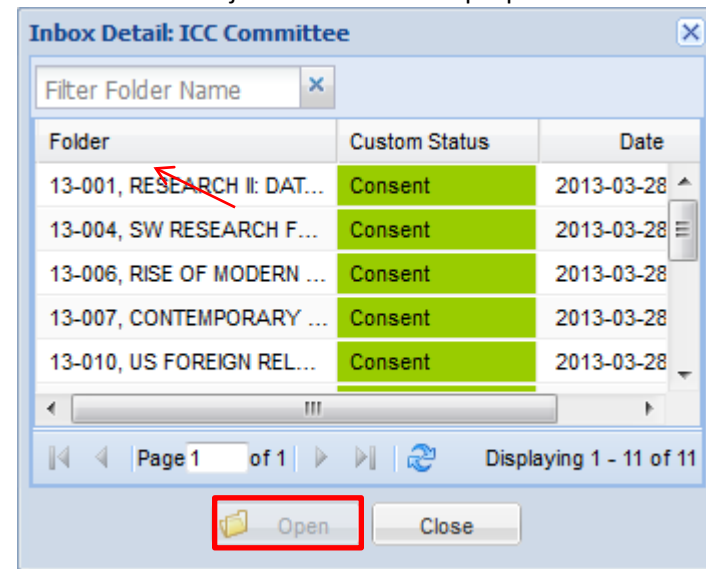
Inbox Detail: ICC Committee

Filter Folder Name

| Folder | Custom Status | Date |
|---|---|---|
| 13-001, RESEARCH II: DAT... | Consent | 2013-03-28 |
| 13-004, SW RESEARCH F... | Consent | 2013-03-28 |
| 13-006, RISE OF MODERN ... | Consent | 2013-03-28 |
| 13-007, CONTEMPORARY ... | Consent | 2013-03-28 |
| 13-010, US FOREIGN REL... | Consent | 2013-03-28 |

Page 1 of 1

Displaying 1 - 11 of 11

Open

Close